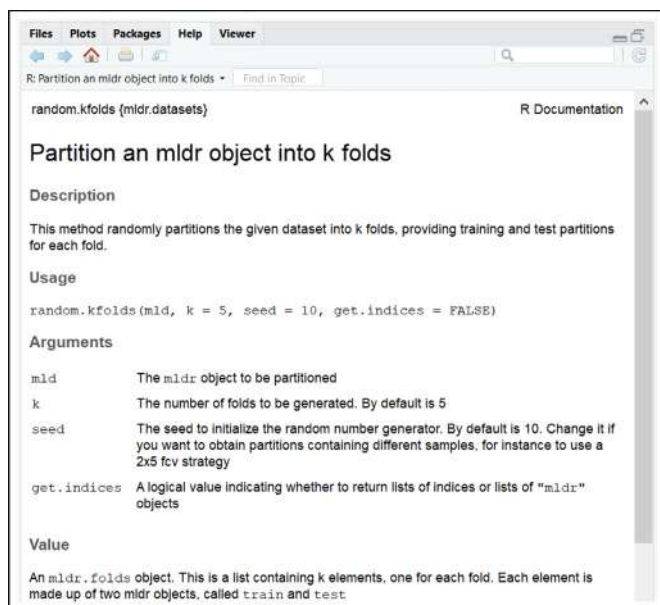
Files Plots Packages Help Viewer

R: Partition an mldr object into k folds ▾ Find in Topic

random.kfolds {mldr.datasets} R Documentation

Partition an mldr object into k folds

Description

This method randomly partitions the given dataset into k folds, providing training and test partitions for each fold.

Usage

random.kfolds(mld, k = 5, seed = 10, get.indices = FALSE)

Arguments

| | |
|---|---|
| mld | The mldr object to be partitioned |
| k | The number of folds to be generated. By default is 5 |
| seed | The seed to initialize the random number generator. By default is 10. Change it if you want to obtain partitions containing different samples, for instance to use a 2x5 fcv strategy |
| get.indices | A logical value indicating whether to return lists of indices or lists of "mldr" objects |

Value

An mldr.folds object. This is a list containing k elements, one for each fold. Each element is made up of two mldr objects, called train and test